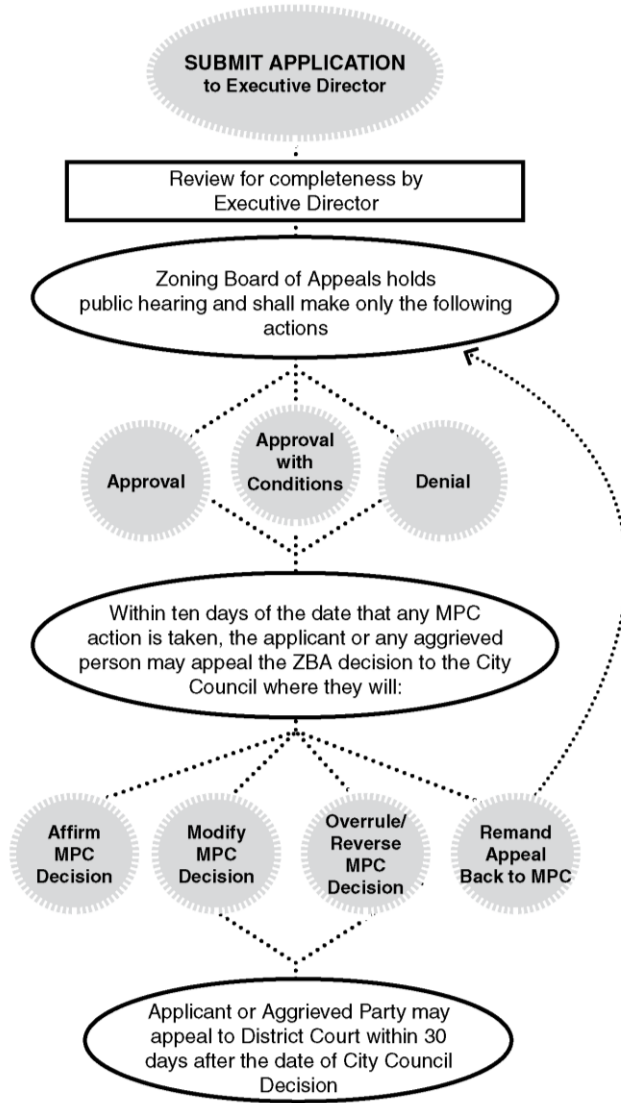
SUBMIT APPLICATION
to Executive Director

Review for completeness by Executive Director

Zoning Board of Appeals holds public hearing and shall make only the following actions

Approval

Approval with Conditions

Denial

Within ten days of the date that any MPC action is taken, the applicant or any aggrieved person may appeal the ZBA decision to the City Council where they will:

Affirm MPC Decision

Modify MPC Decision

Overrule/ Reverse MPC Decision

Remand Appeal Back to MPC

Applicant or Aggrieved Party may appeal to District Court within 30 days after the date of City Council Decision